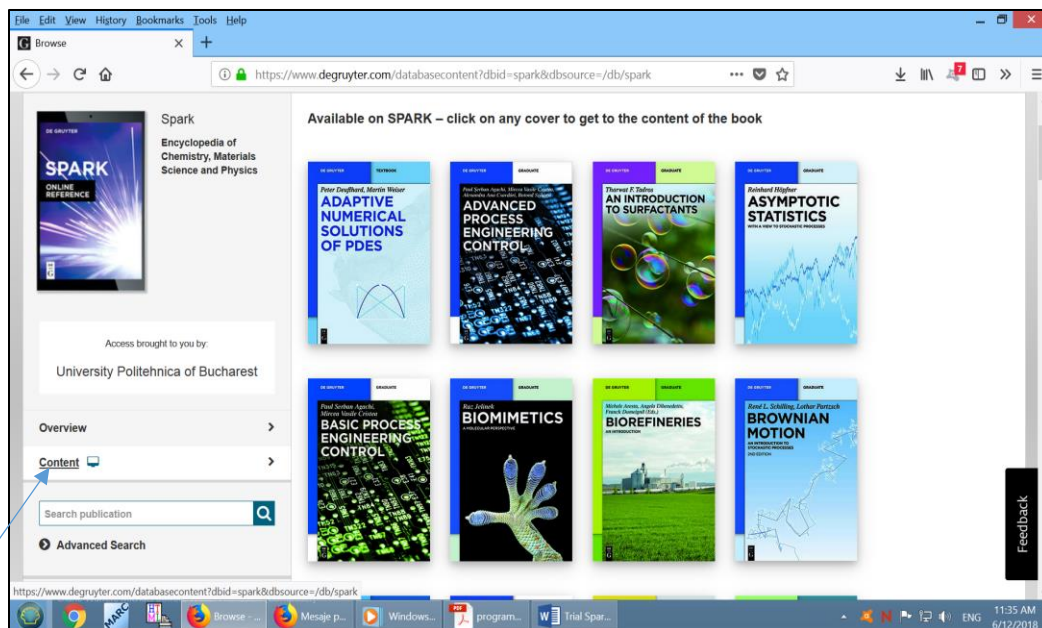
File Edit View History Bookmarks Tools Help

Browse

https://www.degruyter.com/databasecontent?dbid=spark&dbsource=/db/spark

DE GRUYTER
SPARK
ONLINE REFERENCE

Spark

Encyclopedia of Chemistry, Materials Science and Physics

Access brought to you by:

University Politehnica of Bucharest

Overview

Content

Search publication

Advanced Search

Available on SPARK – click on any cover to get to the content of the book

DE GRUYTER TEXTBOOK
Peter Deuflhard, Martin Weiser
ADAPTIVE NUMERICAL SOLUTIONS OF PDES

DE GRUYTER GRADUATE
Paul Serban Agachi, Mircea Vasile Cristea, Alexandra Ana Csavdari, Botond Szilagyi
ADVANCED PROCESS ENGINEERING CONTROL

DE GRUYTER GRADUATE
Tharwat F. Tadros
AN INTRODUCTION TO SURFACTANTS

DE GRUYTER GRADUATE
Reinhard Höpfner
ASYMPTOTIC STATISTICS
WITH A VIEW TO STOCHASTIC PROCESSES

DE GRUYTER GRADUATE
Paul Serban Agachi, Mircea Vasile Cristea
BASIC PROCESS ENGINEERING CONTROL

DE GRUYTER GRADUATE
Raz Jelinek
BIOMIMETICS
A MOLECULAR PERSPECTIVE

DE GRUYTER GRADUATE
Michele Aresta, Angela Dibenedetto, Franck Dumeignil (Eds.)
BIOREFINERIES
AN INTRODUCTION

DE GRUYTER GRADUATE
René L. Schilling, Lothar Partzsch
BROWNIAN MOTION
AN INTRODUCTION TO STOCHASTIC PROCESSES
2ND EDITION

Feedback

https://www.degruyter.com/databasecontent?dbid=spark&dbsource=/db/spark

Browse - ... Mesaje p... Windows... program... Trial Spar...

ENG 11:35 AM 6/12/2018